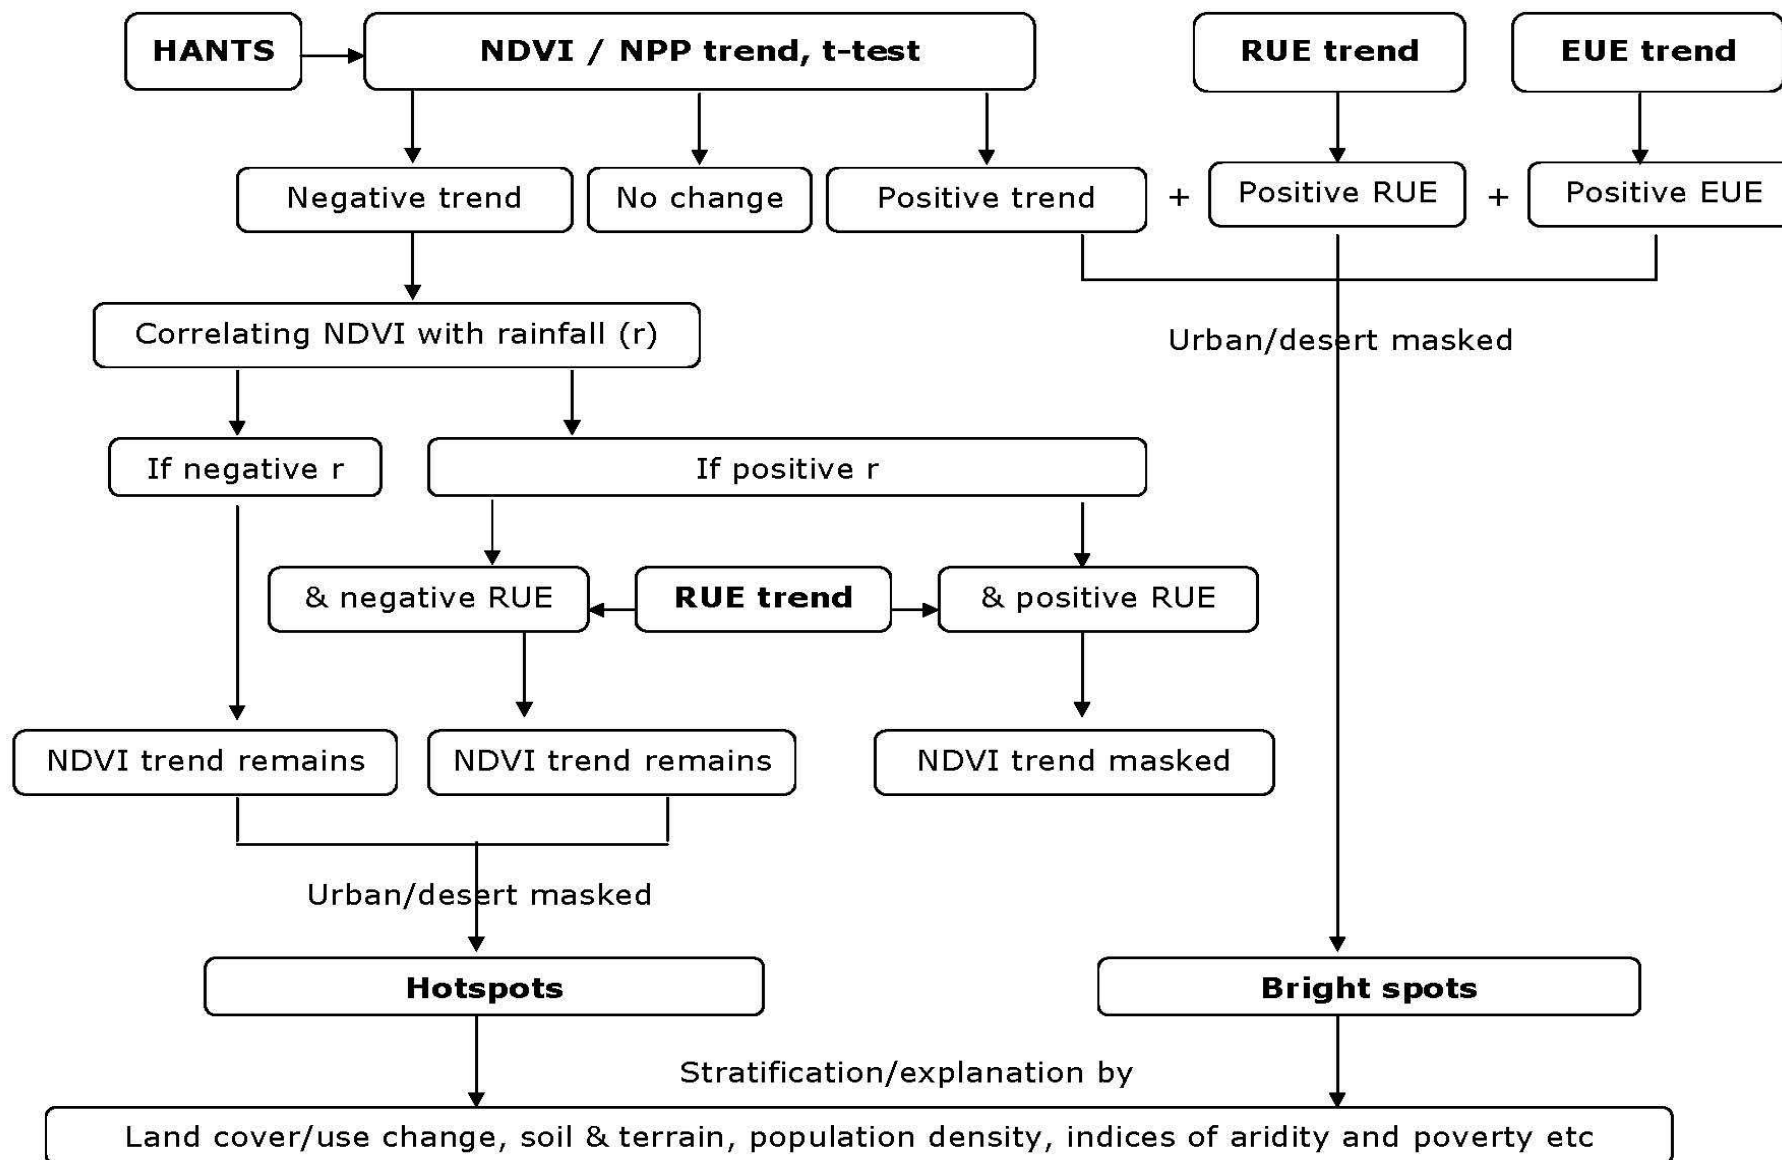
HANTS

NDVI / NPP trend, t-test

RUE trend

EUE trend

Negative trend

No change

Positive trend

+

Positive RUE

+

Positive EUE

Correlating NDVI with rainfall (r)

Urban/desert masked

If negative r

If positive r

& negative RUE

RUE trend

& positive RUE

NDVI trend remains

NDVI trend remains

NDVI trend masked

Urban/desert masked

Hotspots

Bright spots

Stratification/explanation by

Land cover/use change, soil & terrain, population density, indices of aridity and poverty etc